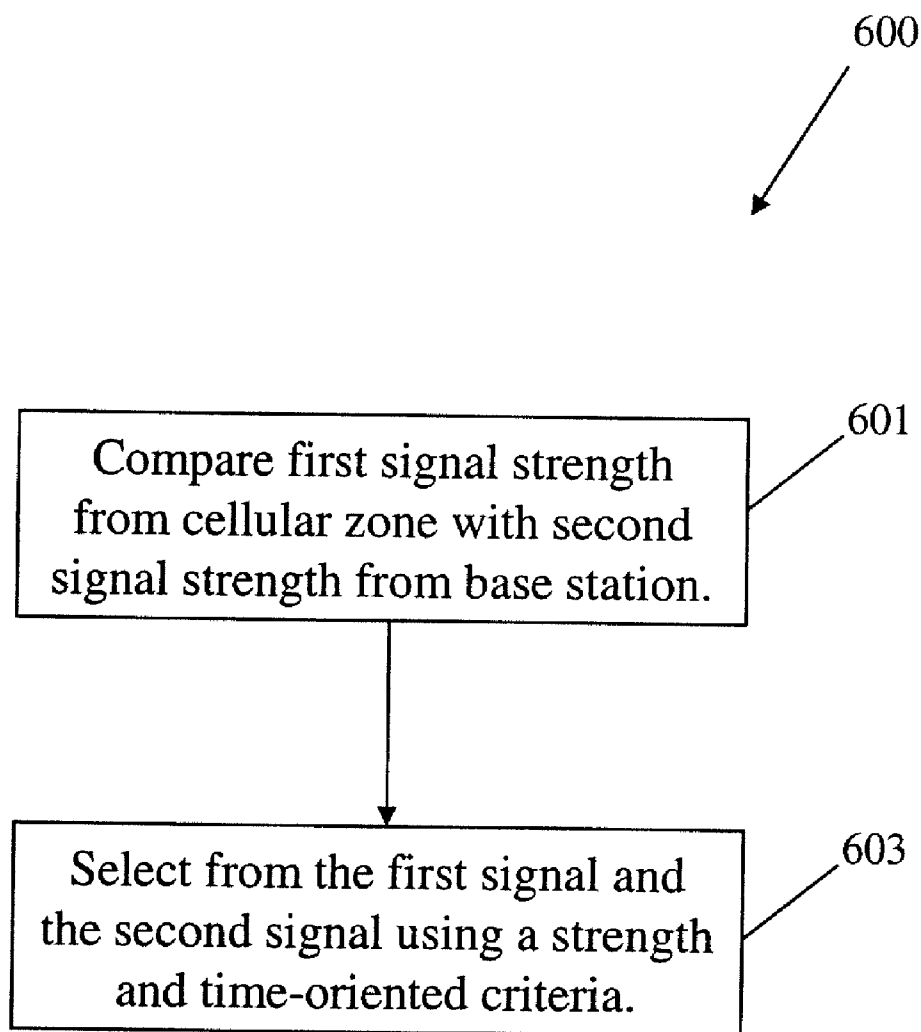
600

601

Compare first signal strength from cellular zone with second signal strength from base station.

603

Select from the first signal and the second signal using a strength and time-oriented criteria.